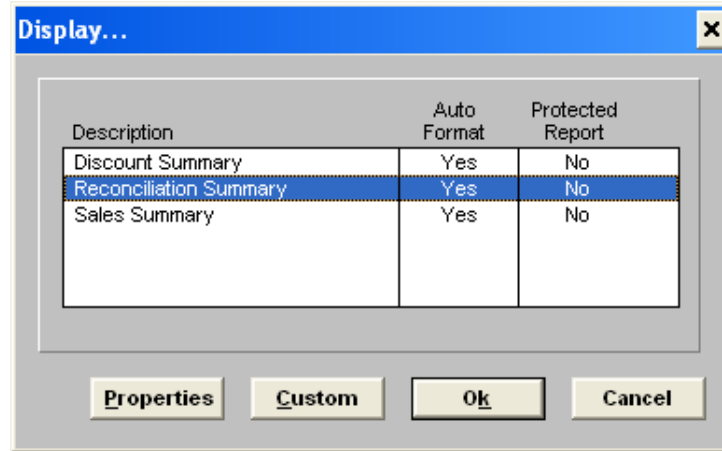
Display...

| Description | Auto Format | Protected Report |
|---|---|---|
| Discount Summary | Yes | No |
| Reconciliation Summary | Yes | No |
| Sales Summary | Yes | No |

Properties Custom Ok Cancel